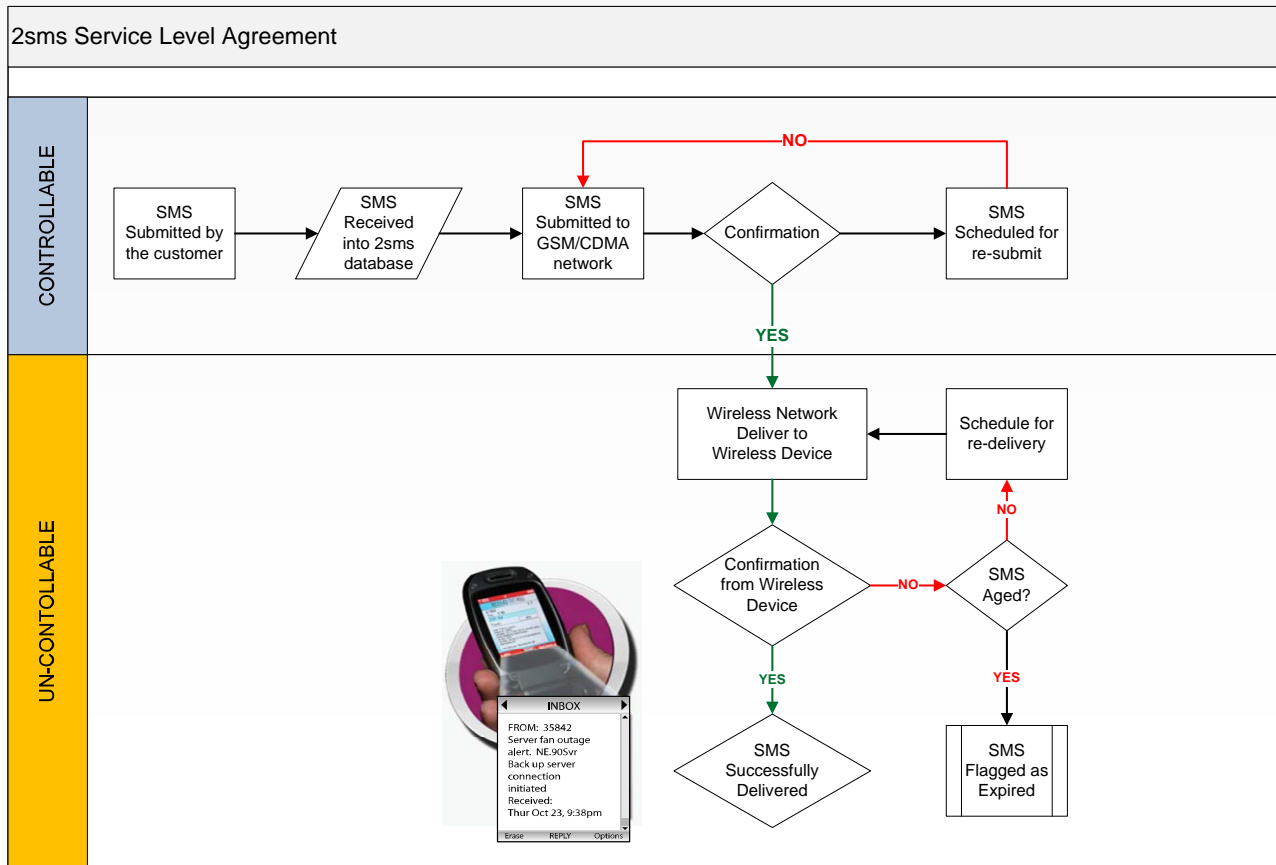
2sms Service Level Agreement

CONTROLLABLE

SMS Submitted by the customer

SMS Received into 2sms database

SMS Submitted to GSM/CDMA network

Confirmation

NO

SMS Scheduled for re-submit

YES

UN-CONTOLLABLE

Wireless Network Deliver to Wireless Device

Schedule for re-delivery

NO

Confirmation from Wireless Device

NO

SMS Aged?

YES

YES

SMS Successfully Delivered

SMS Flagged as Expired

INBOX

FROM: 35842
Server fan outage alert. NE.90Svr
Back up server connection initiated
Received:
Thur Oct 23, 9:38pm

Erase REPLY Options